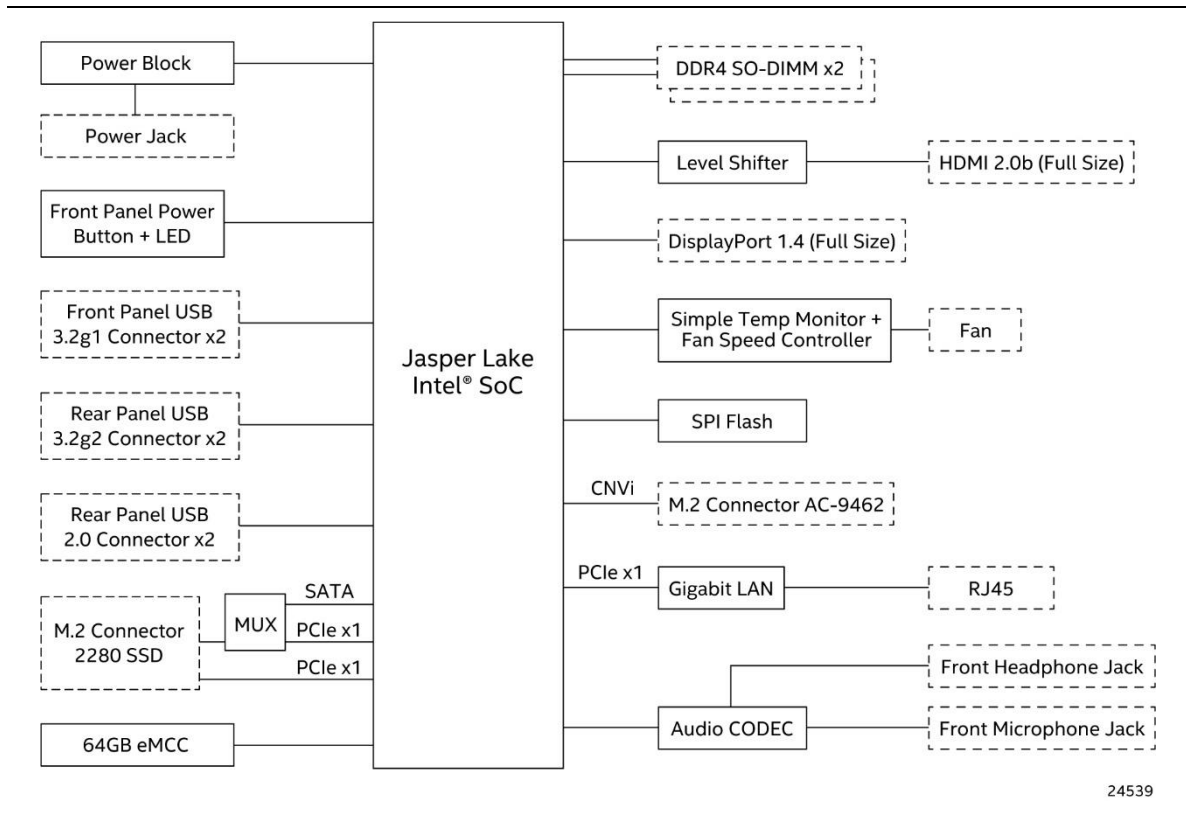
Power Block

Power Jack

Front Panel Power Button + LED

Front Panel USB 3.2g1 Connector x2

Rear Panel USB 3.2g2 Connector x2

Rear Panel USB 2.0 Connector x2

M.2 Connector 2280 SSD

MUX

SATA

PCIe x1

PCIe x1

64GB eMCC

Jasper Lake Intel® SoC

DDR4 SO-DIMM x2

Level Shifter

HDMI 2.0b (Full Size)

DisplayPort 1.4 (Full Size)

Simple Temp Monitor + Fan Speed Controller

Fan

SPI Flash

CNVi

M.2 Connector AC-9462

PCIe x1

Gigabit LAN

RJ45

Front Headphone Jack

Audio CODEC

Front Microphone Jack

24539